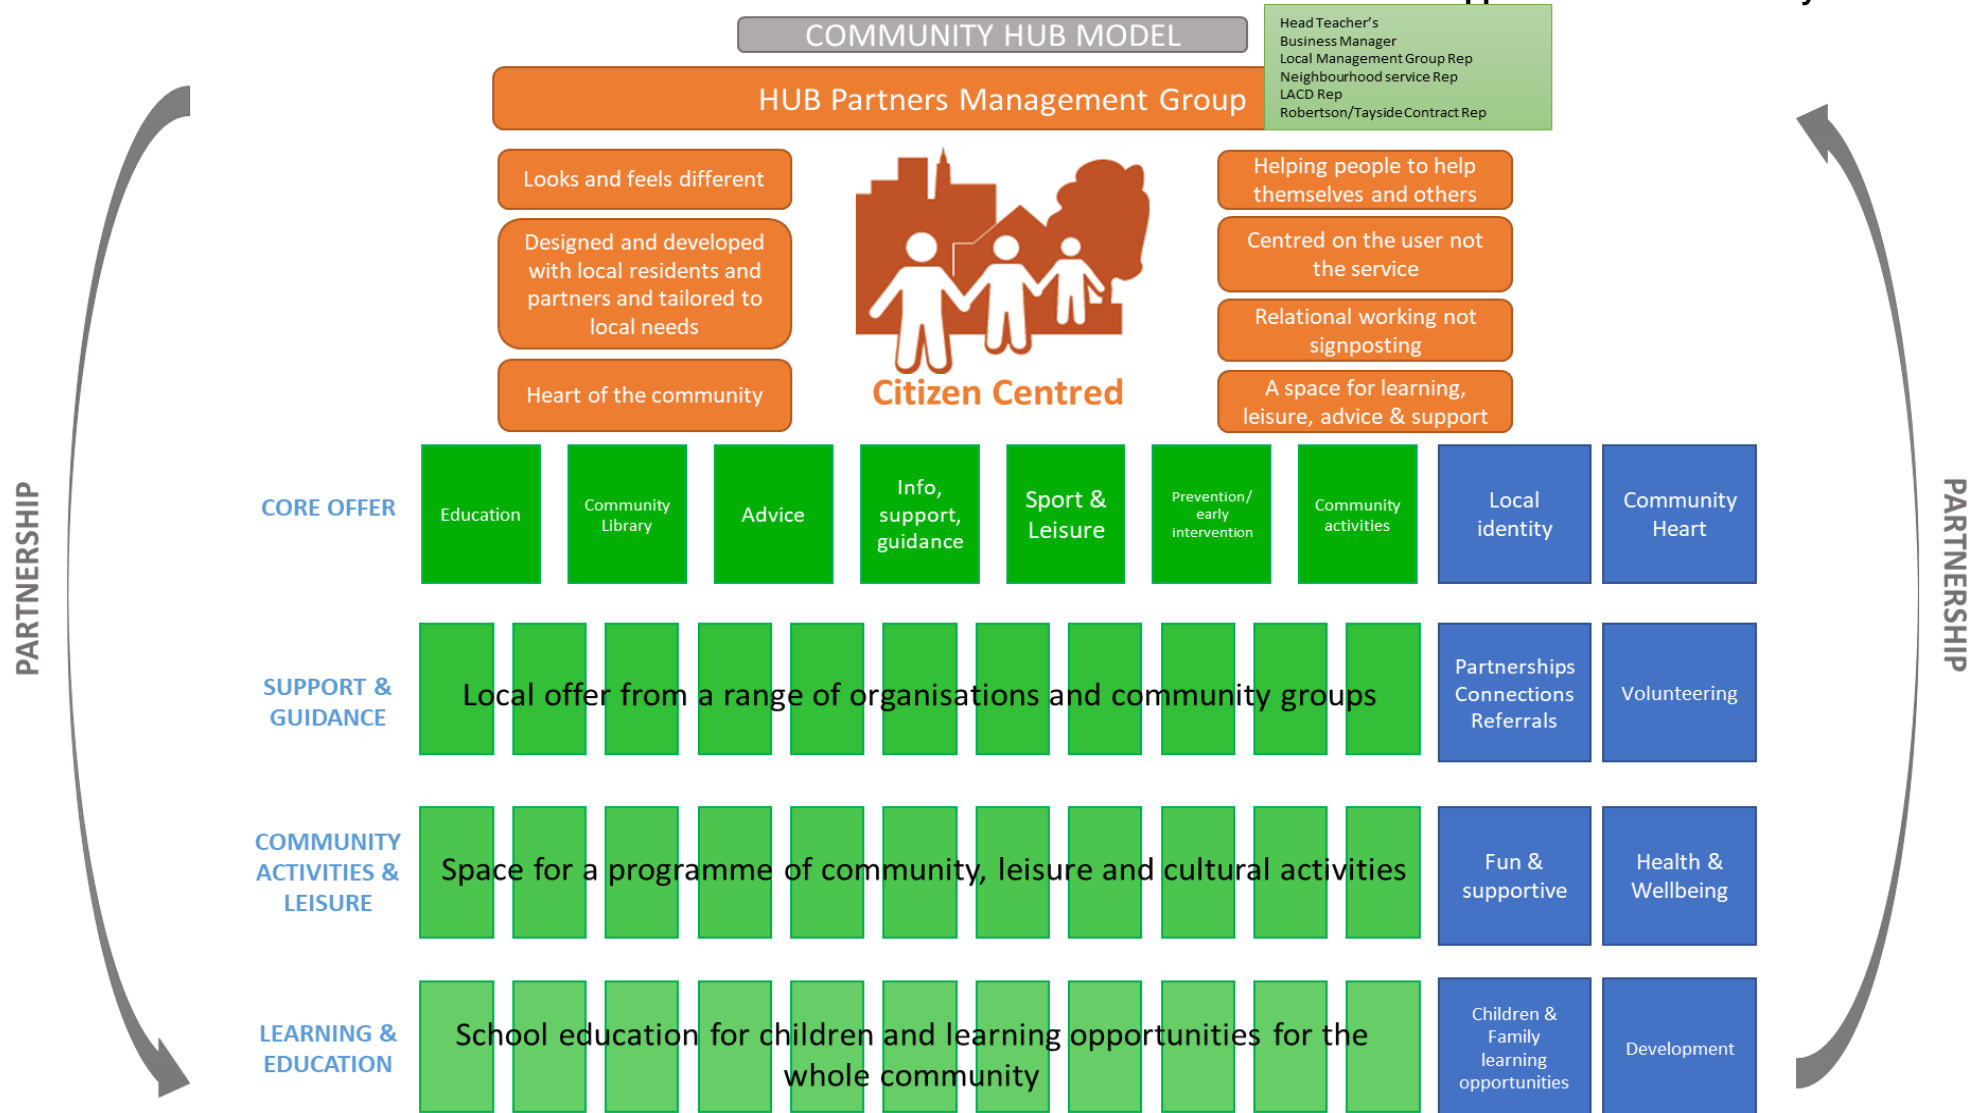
COMMUNITY HUB MODEL

HUB Partners Management Group

Head Teacher's
Business Manager
Local Management Group Rep
Neighbourhood service Rep
LACD Rep
Robertson/Tayside Contract Rep

Looks and feels different

Designed and developed with local residents and partners and tailored to local needs

Heart of the community

Citizen Centred

Helping people to help themselves and others

Centred on the user not the service

Relational working not signposting

A space for learning, leisure, advice & support

PARTNERSHIP

PARTNERSHIP

CORE OFFER

| Education | Community Library | Advice | Info, support, guidance | Sport & Leisure | Prevention/ early intervention | Community activities | Local identity | Community Heart |
|---|---|---|---|---|---|---|---|---|

SUPPORT & GUIDANCE

Local offer from a range of organisations and community groups

Partnerships Connections Referrals

Volunteering

COMMUNITY ACTIVITIES & LEISURE

Space for a programme of community, leisure and cultural activities

Fun & supportive

Health & Wellbeing

LEARNING & EDUCATION

School education for children and learning opportunities for the whole community

Children & Family learning opportunities

Development